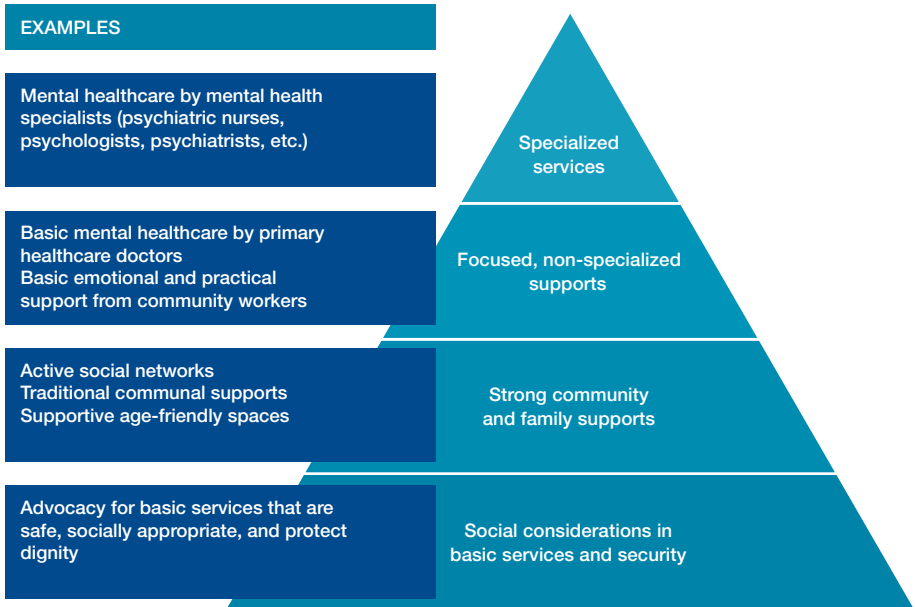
EXAMPLES

Mental healthcare by mental health specialists (psychiatric nurses, psychologists, psychiatrists, etc.)

Specialized services

Basic mental healthcare by primary healthcare doctors
Basic emotional and practical support from community workers

Focused, non-specialized supports

Active social networks
Traditional communal supports
Supportive age-friendly spaces

Strong community and family supports

Advocacy for basic services that are safe, socially appropriate, and protect dignity

Social considerations in basic services and security